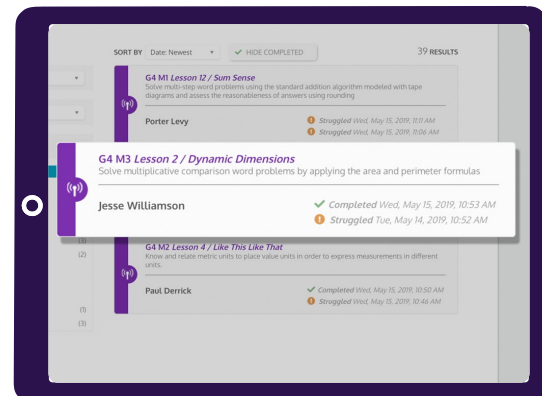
SORT BY Date: Newest ▾ ✓ HIDE COMPLETED 39 RESULTS

G4 M1 Lesson 12 / Sum Sense
Solve multi-step word problems using the standard addition algorithm modeled with tape diagrams and assess the reasonableness of answers using rounding

Porter Levy
Struggled Wed, May 15, 2019, 11:11 AM
Struggled Wed, May 15, 2019, 11:06 AM

G4 M3 Lesson 2 / Dynamic Dimensions
Solve multiplicative comparison word problems by applying the area and perimeter formulas

Jesse Williamson
✓ Completed Wed, May 15, 2019, 10:53 AM
Struggled Tue, May 14, 2019, 10:52 AM

(3)
(2)

G4 M2 Lesson 4 / Like This Like That
Know and relate metric units to place value units in order to express measurements in different units.

Paul Derrick
✓ Completed Wed, May 15, 2019, 10:50 AM
Struggled Wed, May 15, 2019, 10:46 AM

(1)
(3)